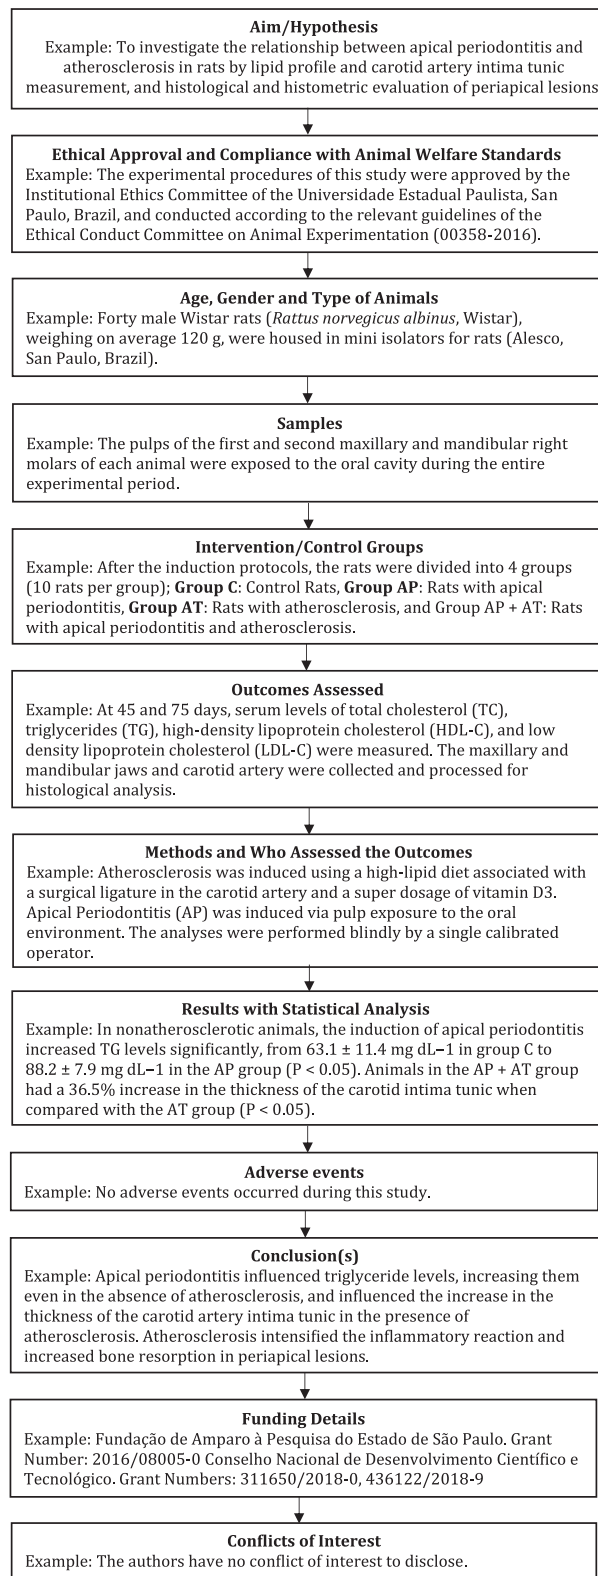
**Aim/Hypothesis**
Example: To investigate the relationship between apical periodontitis and atherosclerosis in rats by lipid profile and carotid artery intima tunic measurement, and histological and histometric evaluation of periapical lesions

**Ethical Approval and Compliance with Animal Welfare Standards**
Example: The experimental procedures of this study were approved by the Institutional Ethics Committee of the Universidade Estadual Paulista, San Paulo, Brazil, and conducted according to the relevant guidelines of the Ethical Conduct Committee on Animal Experimentation (00358-2016).

**Age, Gender and Type of Animals**
Example: Forty male Wistar rats (*Rattus norvegicus albinus*, Wistar), weighing on average 120 g, were housed in mini isolators for rats (Alesco, San Paulo, Brazil).

**Samples**
Example: The pulps of the first and second maxillary and mandibular right molars of each animal were exposed to the oral cavity during the entire experimental period.

**Intervention/Control Groups**
Example: After the induction protocols, the rats were divided into 4 groups (10 rats per group); **Group C**: Control Rats, **Group AP**: Rats with apical periodontitis, **Group AT**: Rats with atherosclerosis, and Group AP + AT: Rats with apical periodontitis and atherosclerosis.

**Outcomes Assessed**
Example: At 45 and 75 days, serum levels of total cholesterol (TC), triglycerides (TG), high-density lipoprotein cholesterol (HDL-C), and low density lipoprotein cholesterol (LDL-C) were measured. The maxillary and mandibular jaws and carotid artery were collected and processed for histological analysis.

**Methods and Who Assessed the Outcomes**
Example: Atherosclerosis was induced using a high-lipid diet associated with a surgical ligature in the carotid artery and a super dosage of vitamin D3. Apical Periodontitis (AP) was induced via pulp exposure to the oral environment. The analyses were performed blindly by a single calibrated operator.

**Results with Statistical Analysis**
Example: In nonatherosclerotic animals, the induction of apical periodontitis increased TG levels significantly, from 63.1 ± 11.4 mg dL−1 in group C to 88.2 ± 7.9 mg dL−1 in the AP group (P < 0.05). Animals in the AP + AT group had a 36.5% increase in the thickness of the carotid intima tunic when compared with the AT group (P < 0.05).

**Adverse events**
Example: No adverse events occurred during this study.

**Conclusion(s)**
Example: Apical periodontitis influenced triglyceride levels, increasing them even in the absence of atherosclerosis, and influenced the increase in the thickness of the carotid artery intima tunic in the presence of atherosclerosis. Atherosclerosis intensified the inflammatory reaction and increased bone resorption in periapical lesions.

**Funding Details**
Example: Fundação de Amparo à Pesquisa do Estado de São Paulo. Grant Number: 2016/08005-0 Conselho Nacional de Desenvolvimento Científico e Tecnológico. Grant Numbers: 311650/2018-0, 436122/2018-9

**Conflicts of Interest**
Example: The authors have no conflict of interest to disclose.